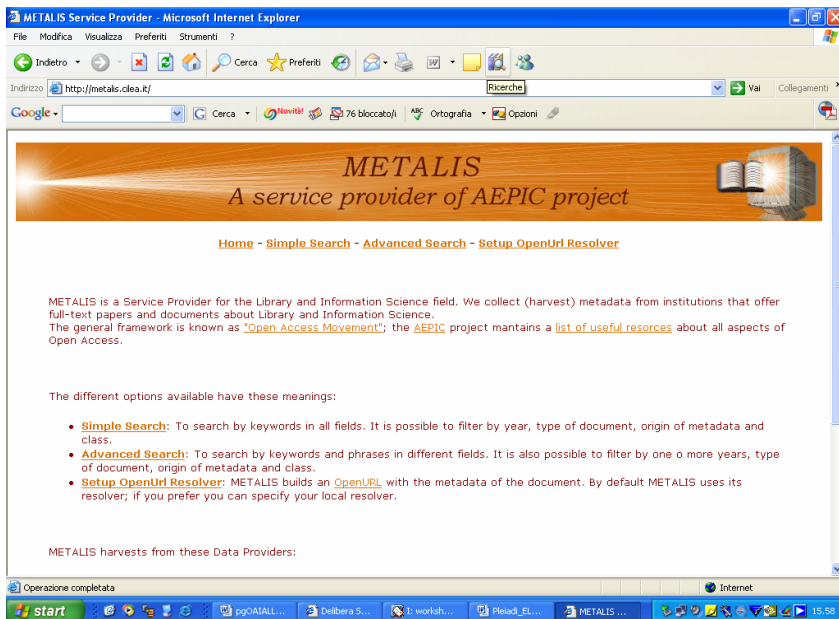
METALIS Service Provider - Microsoft Internet Explorer

File Modifica Visualizza Preferiti Strumenti ?

Indietro Cerca Preferiti

Ricerche

Indirizzo http://metalis.cilea.it/

Vai Collegamenti

Google Cerca Novità! 76 bloccato/i Ortografia Opzioni

METALIS
A service provider of AEPIC project

Home - Simple Search - Advanced Search - Setup OpenUrl Resolver

METALIS is a Service Provider for the Library and Information Science field. We collect (harvest) metadata from institutions that offer full-text papers and documents about Library and Information Science.
The general framework is known as "Open Access Movement"; the AEPIC project mantains a list of useful resorces about all aspects of Open Access.

The different options available have these meanings:

- Simple Search: To search by keywords in all fields. It is possible to filter by year, type of document, origin of metadata and class.
- Advanced Search: To search by keywords and phrases in different fields. It is also possible to filter by one o more years, type of document, origin of metadata and class.
- Setup OpenUrl Resolver: METALIS builds an OpenURL with the metadata of the document. By default METALIS uses its resolver; if you prefer you can specify your local resolver.

METALIS harvests from these Data Providers:

Operazione completata

Internet

start

pgOAIALL...

Delibera S...

I: worksh...

Pleiadi_EL...

METALIS ...

15.58